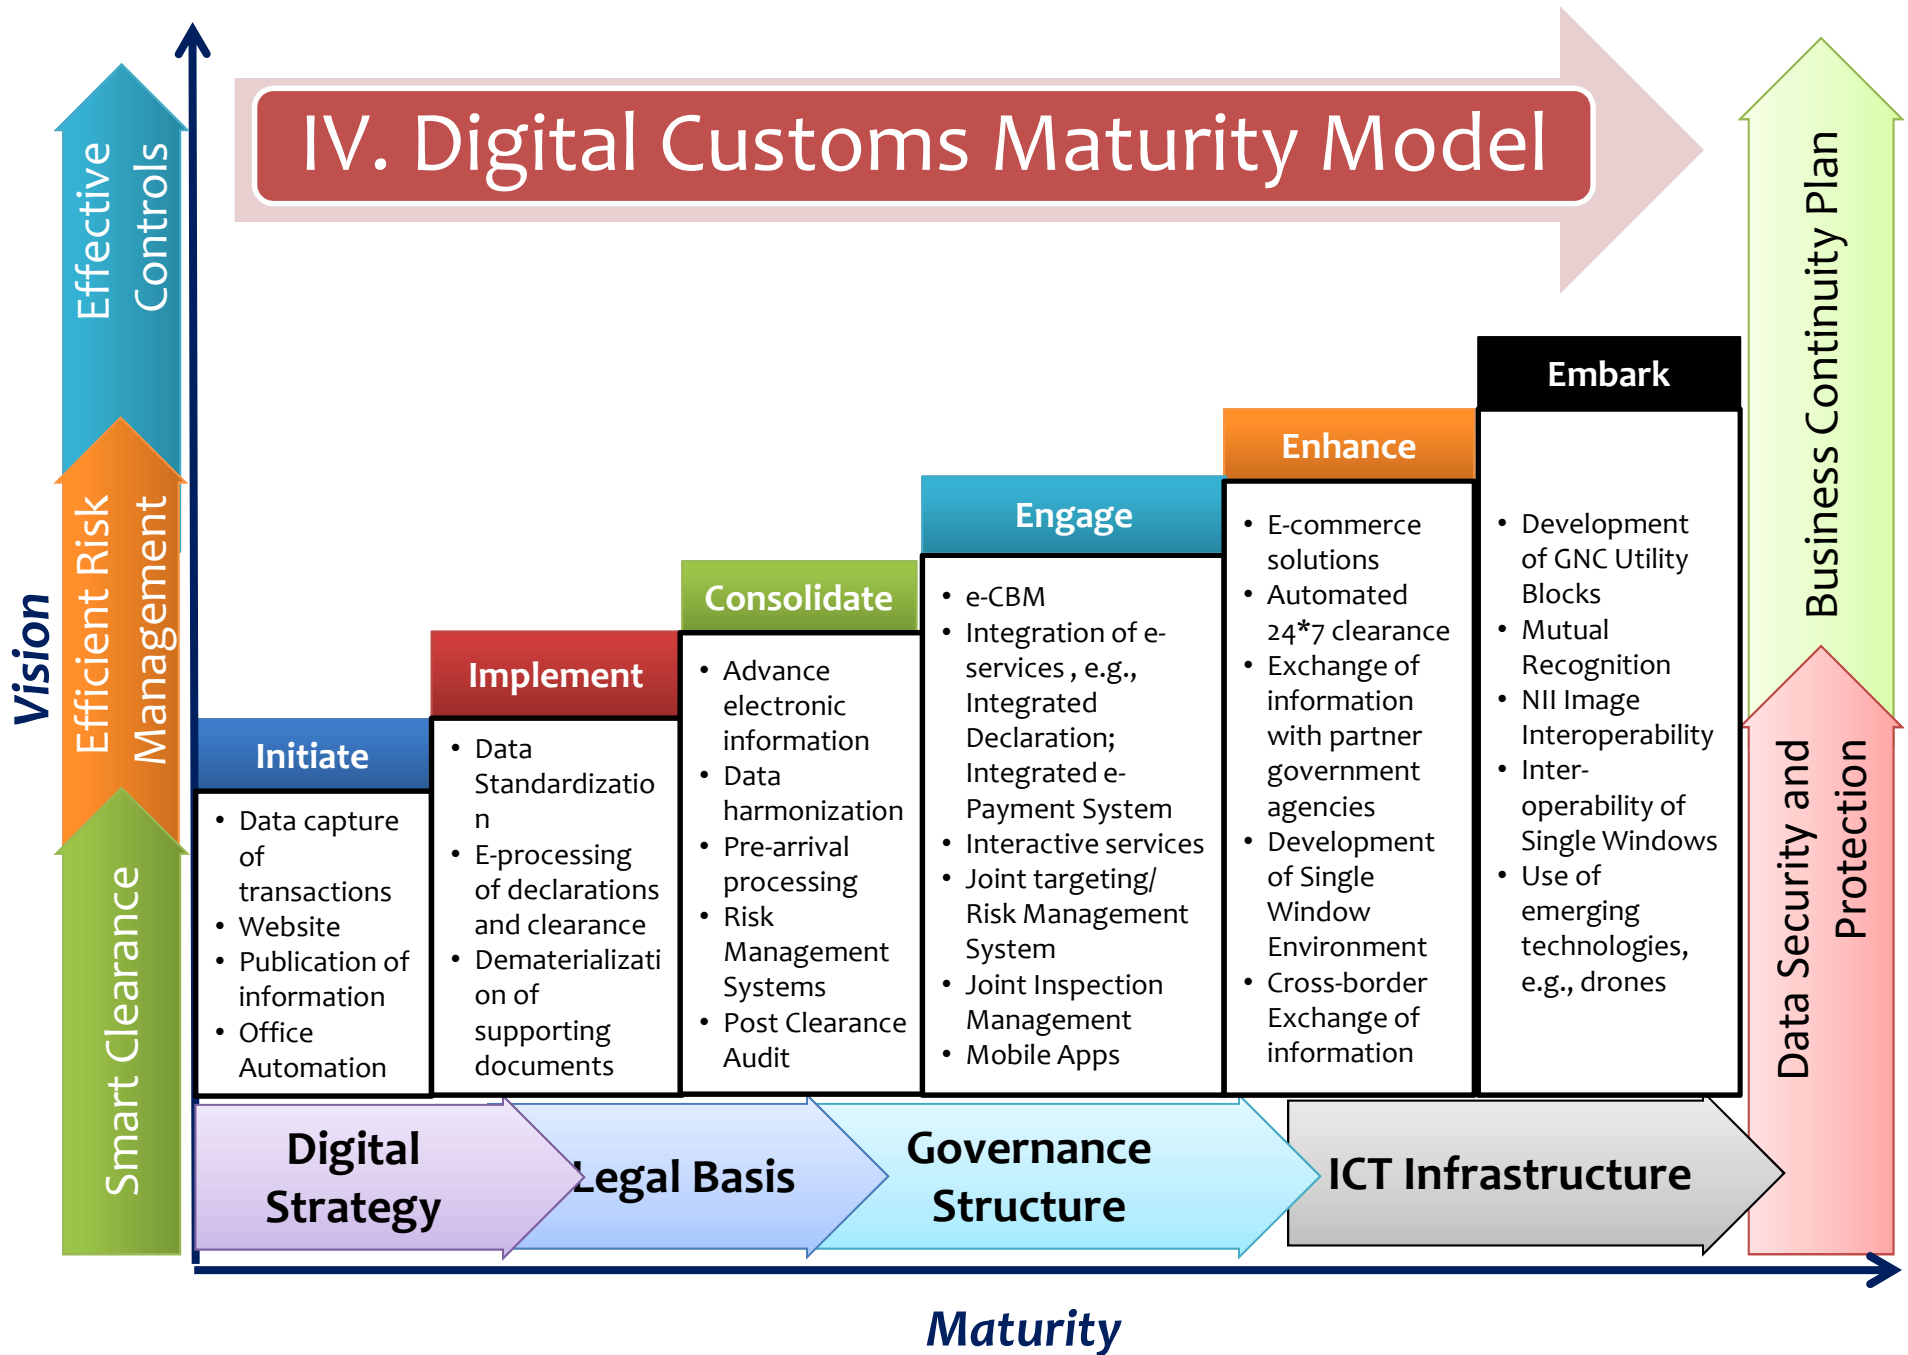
IV. Digital Customs Maturity Model

Effective Controls

Efficient Risk Management

Smart Clearance

Vision

Initiate
- Data capture of transactions
- Website
- Publication of information
- Office Automation

Implement
- Data Standardization
- E-processing of declarations and clearance
- Dematerialization of supporting documents

Consolidate
- Advance electronic information
- Data harmonization
- Pre-arrival processing
- Risk Management Systems
- Post Clearance Audit

Engage
- e-CBM
- Integration of e-services , e.g., Integrated Declaration; Integrated e-Payment System
- Interactive services
- Joint targeting/ Risk Management System
- Joint Inspection Management
- Mobile Apps

Enhance
- E-commerce solutions
- Automated 24*7 clearance
- Exchange of information with partner government agencies
- Development of Single Window Environment
- Cross-border Exchange of information

Embark
- Development of GNC Utility Blocks
- Mutual Recognition
- NII Image Interoperability
- Inter-operability of Single Windows
- Use of emerging technologies, e.g., drones

Business Continuity Plan

Data Security and Protection

Digital Strategy

Legal Basis

Governance Structure

ICT Infrastructure

Maturity